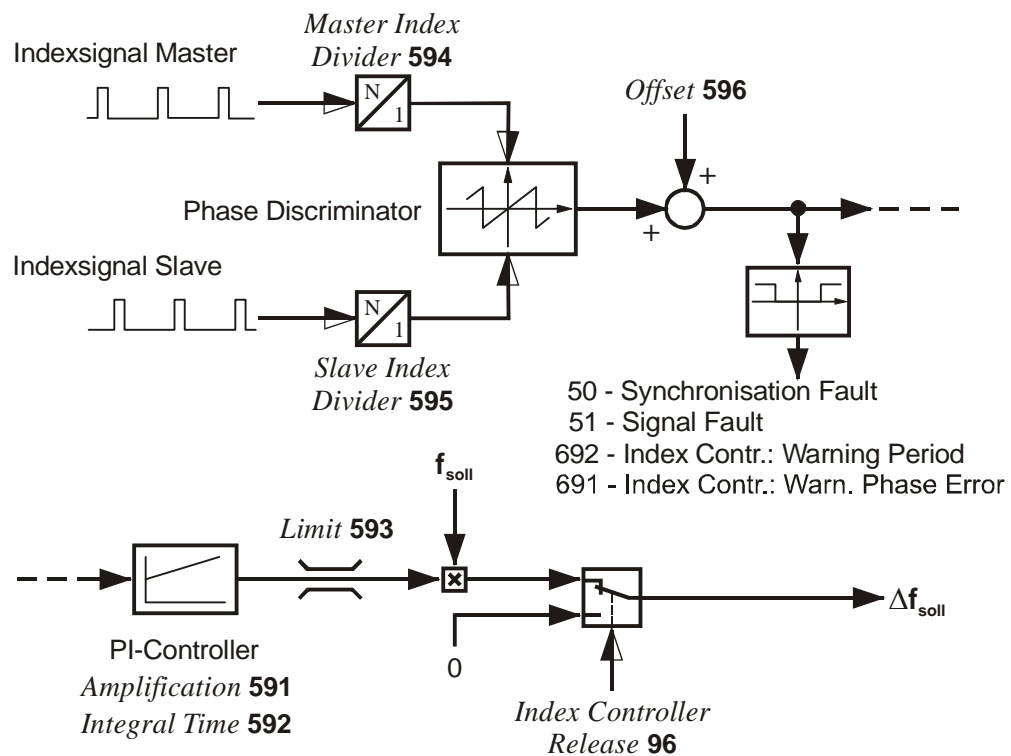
Indexsignal Master

Master Index Divider **594**

N

1

Offset **596**

+

Phase Discriminator

+

Indexsignal Slave

N

1

Slave Index Divider **595**

50 - Synchronisation Fault
51 - Signal Fault
692 - Index Contr.: Warning Period
691 - Index Contr.: Warn. Phase Error

$f_{soll}$

Limit **593**

$\Delta f_{soll}$

PI-Controller
Amplification **591**
Integral Time **592**

0

Index Controller Release **96**